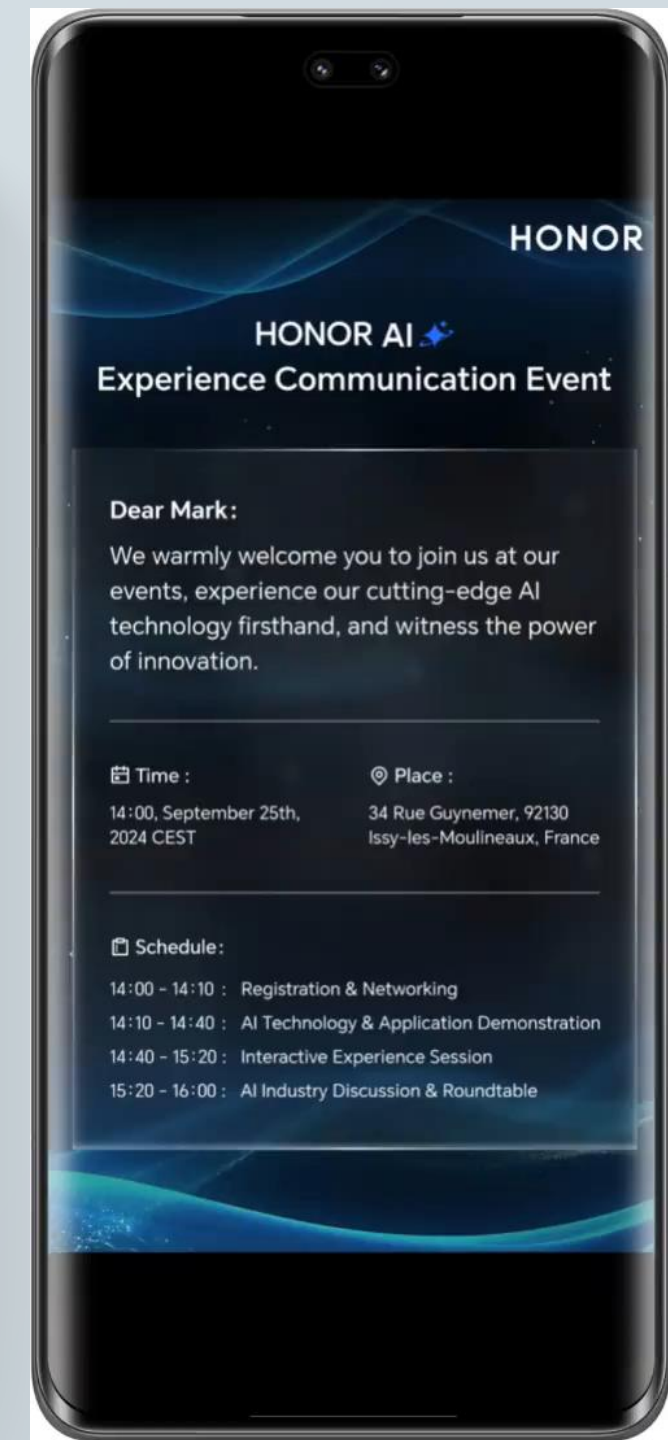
HONOR

HONOR AI
Experience Communication Event

Dear Mark:

We warmly welcome you to join us at our events, experience our cutting-edge AI technology firsthand, and witness the power of innovation.

Time :
14:00, September 25th, 2024 CEST

Place :
34 Rue Guynemer, 92130 Issy-les-Moulineaux, France

Schedule:
14:00 - 14:10 : Registration & Networking
14:10 - 14:40 : AI Technology & Application Demonstration
14:40 - 15:20 : Interactive Experience Session
15:20 - 16:00 : AI Industry Discussion & Roundtable